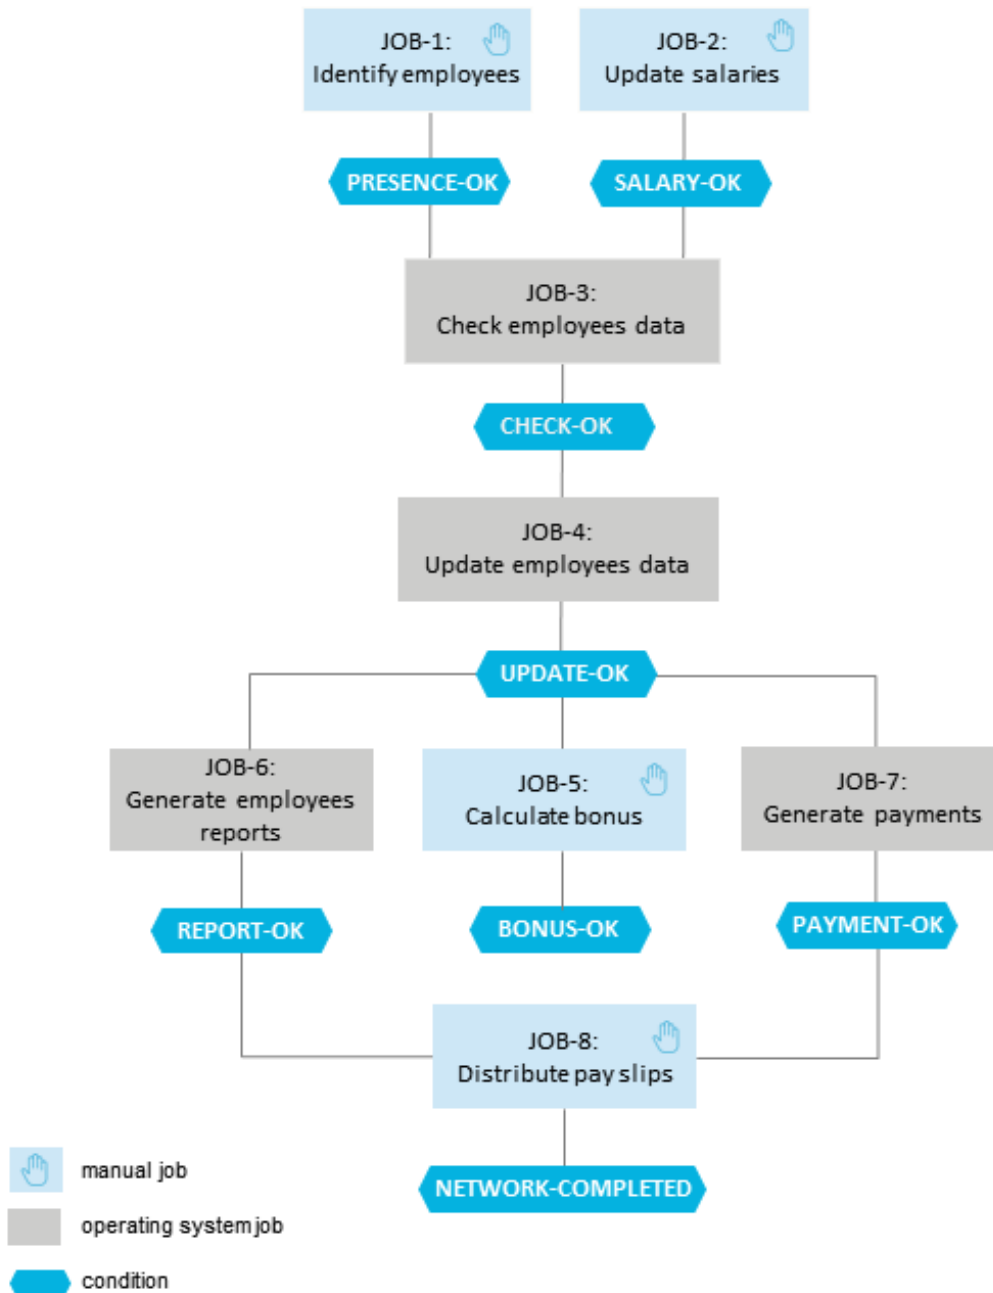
JOB-1:
Identify employees

JOB-2:
Update salaries

PRESENCE-OK

SALARY-OK

JOB-3:
Check employees data

CHECK-OK

JOB-4:
Update employees data

UPDATE-OK

JOB-6:
Generate employees reports

JOB-5:
Calculate bonus

JOB-7:
Generate payments

REPORT-OK

BONUS-OK

PAYMENT-OK

JOB-8:
Distribute pay slips

NETWORK-COMPLETED

manual job

operating system job

condition